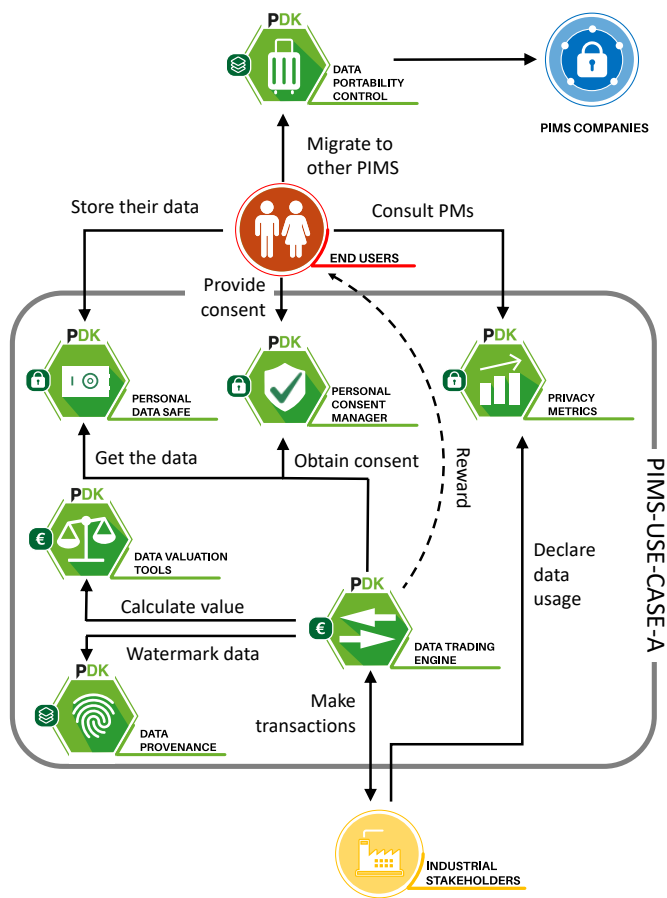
PDK
DATA PORTABILITY CONTROL

PIMS COMPANIES

Migrate to other PIMS

Store their data

Consult PMs

END USERS

Provide consent

PDK
PERSONAL DATA SAFE

PDK
PERSONAL CONSENT MANAGER

PDK
PRIVACY METRICS

Get the data

Obtain consent

Reward

PDK
DATA VALUATION TOOLS

Calculate value

PDK
DATA TRADING ENGINE

Declare data usage

Watermark data

PDK
DATA PROVENANCE

Make transactions

PIMS-USE-CASE-A

INDUSTRIAL STAKEHOLDERS